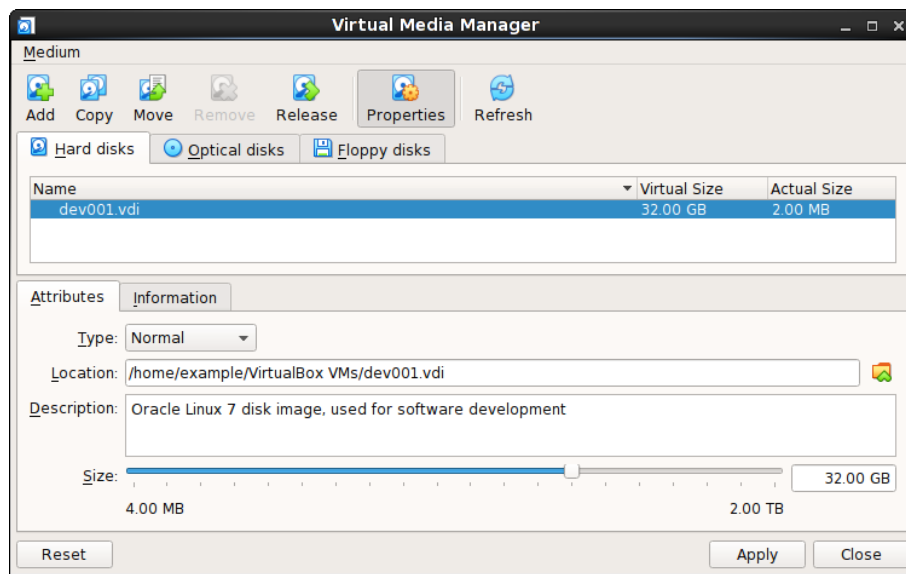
Virtual Media Manager

Medium

Add Copy Move Remove Release Properties Refresh

Hard disks | Optical disks | Floppy disks

| Name | Virtual Size | Actual Size |
|---|---|---|
| dev001.vdi | 32.00 GB | 2.00 MB |

Attributes | Information

Type: Normal

Location: /home/example/VirtualBox VMs/dev001.vdi

Description: Oracle Linux 7 disk image, used for software development

Size: 32.00 GB

4.00 MB 2.00 TB

Reset Apply Close